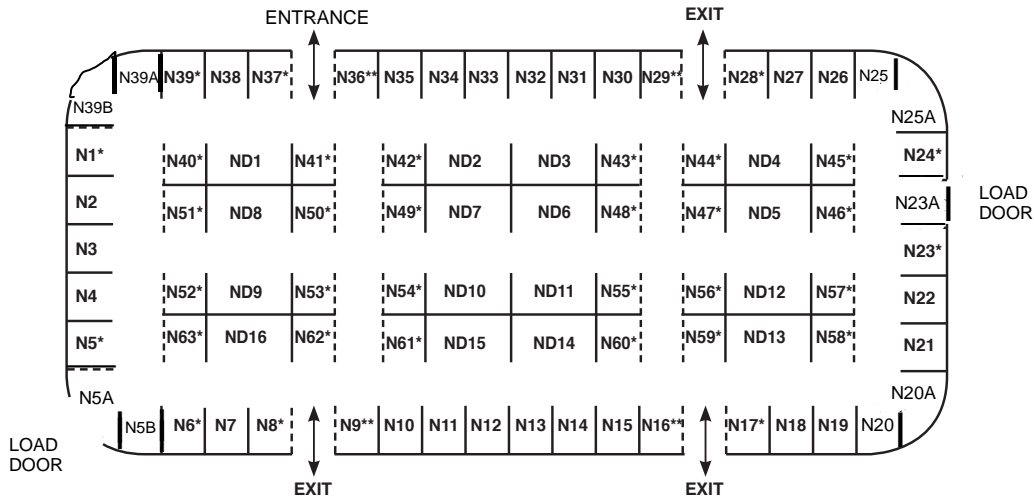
ENTRANCE

EXIT

N39A N39* N38 N37* N36** N35 N34 N33 N32 N31 N30 N29** N28* N27 N26 N25

N39B

N25A

N1* N40* ND1 N41* N42* ND2 ND3 N43* N44* ND4 N45* N24*

N2 N51* ND8 N50* N49* ND7 ND6 N48* N47* ND5 N46* N23A

LOAD DOOR

N3 N23*

N4 N52* ND9 N53* N54* ND10 ND11 N55* N56* ND12 N57* N22

N5* N63* ND16 N62* N61* ND15 ND14 N60* N59* ND13 N58* N21

N5A

N20A

LOAD DOOR

N5B N6* N7 N8* N9** N10 N11 N12 N13 N14 N15 N16** N17* N18 N19 N20

EXIT

EXIT